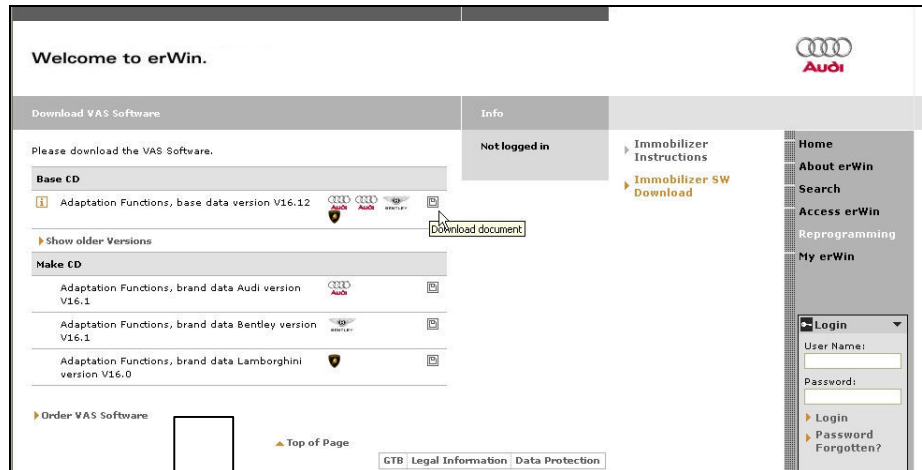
Welcome to erWin.

Audi

Download VAS Software

Info

Please download the VAS Software.

Not logged in

Immobilizer Instructions

Immobilizer SW Download

Home

About erWin

Search

Access erWin

Reprogramming

My erWin

Base CD

Adaptation Functions, base data version V16.12

Audi Audi BENTLEY

Download document

Show older Versions

Make CD

Adaptation Functions, brand data Audi version V16.1

Audi

Adaptation Functions, brand data Bentley version V16.1

BENTLEY

Adaptation Functions, brand data Lamborghini version V16.0

Login

User Name:

Password:

Order VAS Software

Top of Page

Login

Password Forgotten?

| GTB | Legal Information | Data Protection |
|---|---|---|